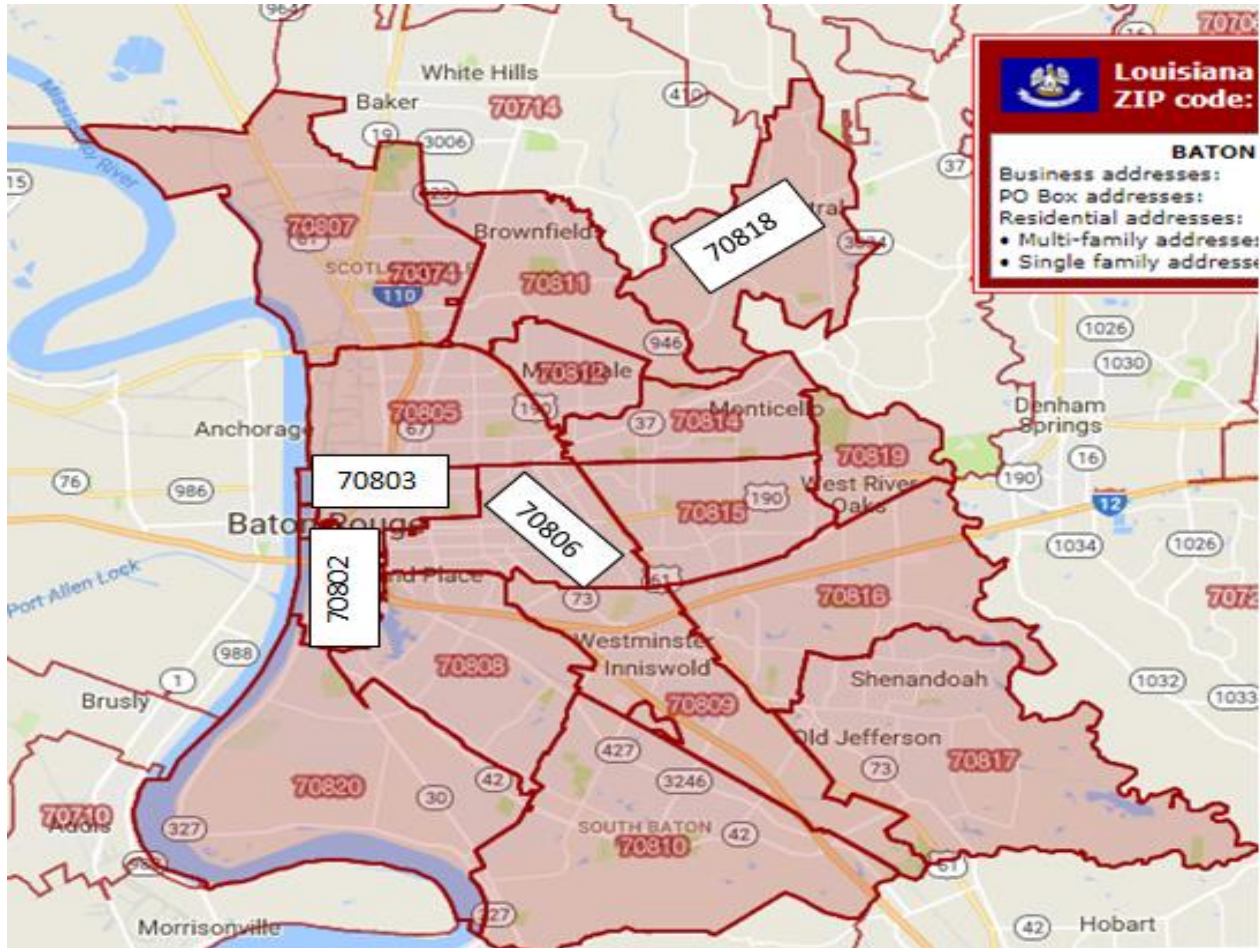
Louisiana
ZIP code:

BATON
Business addresses:
PO Box addresses:
Residential addresses:
• Multi-family addresses
• Single family addresse

964
70706
White Hills
Baker
70714
410
19
3006
37
15
Mississippi River
70818
Central
3034
70807
Brownfield
SCOTLANDVILLE
70874
110
70811
1026
946
1030
Merrydale
70812
190
Monticello
37
70814
Denham Springs
70805
67
Anchorage
70819
16
76
986
70803
West River Oaks
190
190
12
70815
70806
Baton Rouge
Port Allen Lock
70802
Garden District
61
1034
1026
73
70816
7072
988
Westminster
Inniswold
1
Brusly
70808
Shenandoah
1032
1033
70809
Old Jefferson
427
73
70817
70820
42
30
3246
70710
Addis
327
SOUTH BATON ROUGE
42
70810
988
61
327
Morrisonville
42
Hobart